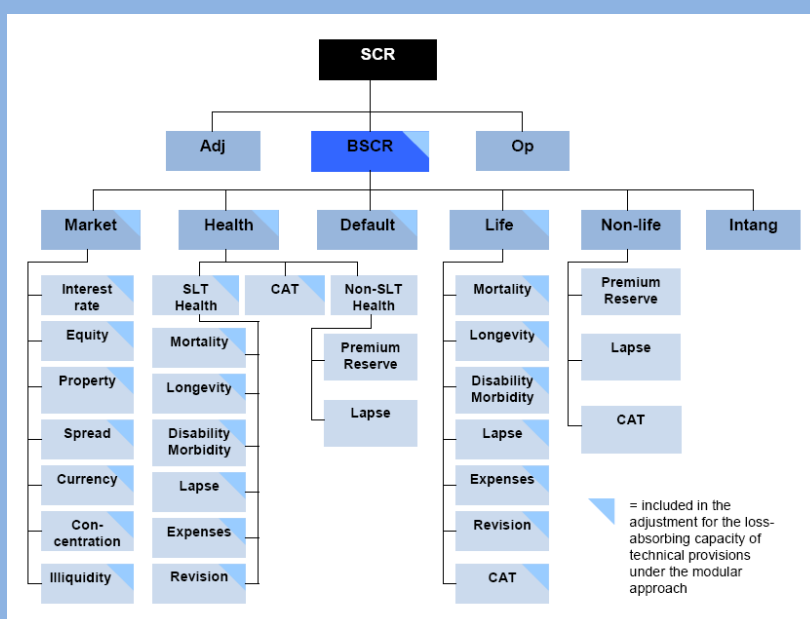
SCR

Adj

BSCR

Op

Market

Health

Default

Life

Non-life

Intang

Interest rate

Equity

Property

Spread

Currency

Concentration

Illiquidity

SLT Health

CAT

Non-SLT Health

Mortality

Longevity

Disability Morbidity

Lapse

Expenses

Revision

Premium Reserve

Lapse

Mortality

Longevity

Disability Morbidity

Lapse

Expenses

Revision

CAT

Premium Reserve

Lapse

CAT

= included in the adjustment for the loss-absorbing capacity of technical provisions under the modular approach